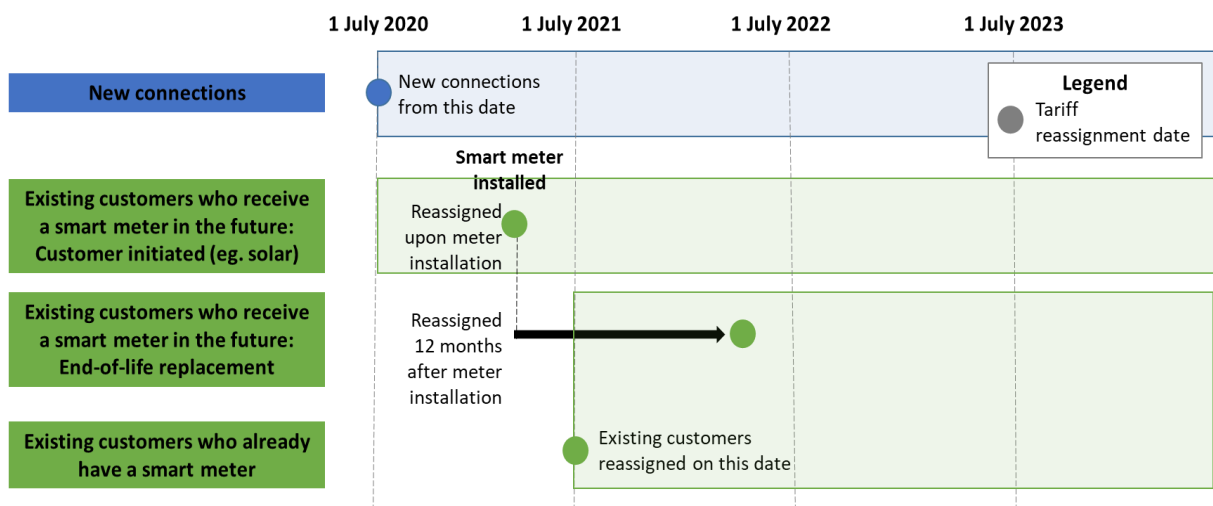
1 July 2020
1 July 2021
1 July 2022
1 July 2023

New connections

New connections from this date

Legend
Tariff reassignment date

Smart meter installed

Existing customers who receive a smart meter in the future: Customer initiated (eg. solar)

Reassigned upon meter installation

Existing customers who receive a smart meter in the future: End-of-life replacement

Reassigned 12 months after meter installation

Existing customers who already have a smart meter

Existing customers reassigned on this date